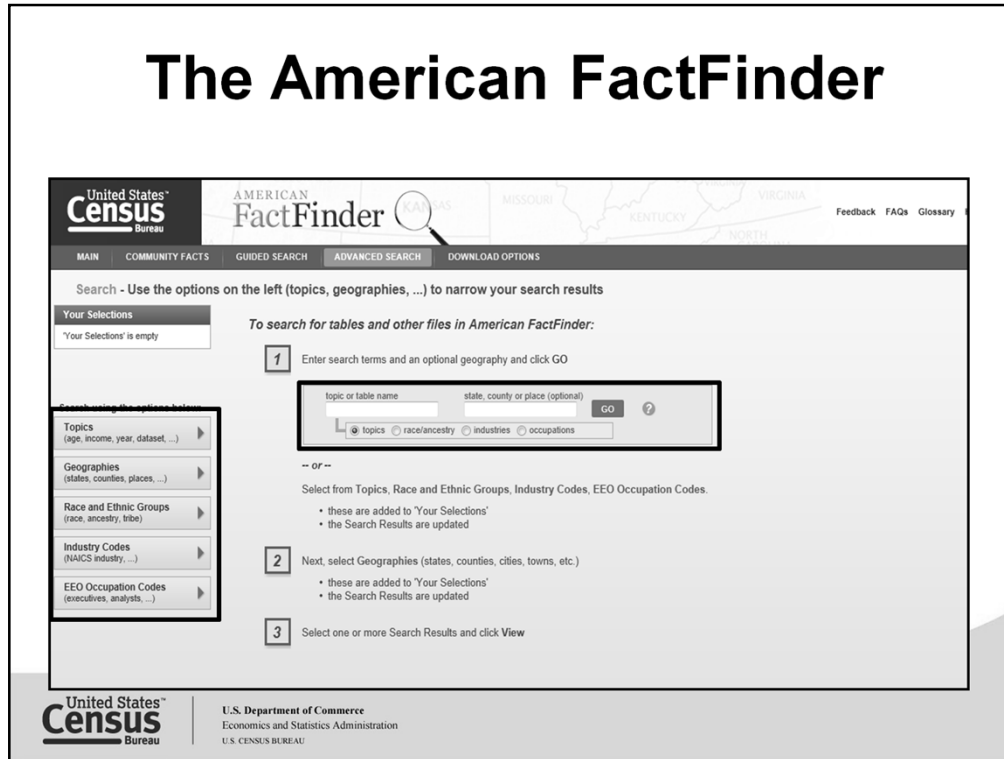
The American FactFinder

United States Census Bureau

AMERICAN FactFinder

KANSAS MISSOURI KENTUCKY VIRGINIA NORTH

Feedback FAQs Glossary

MAIN COMMUNITY FACTS GUIDED SEARCH ADVANCED SEARCH DOWNLOAD OPTIONS

Search - Use the options on the left (topics, geographies, ...) to narrow your search results

Your Selections

'Your Selections' is empty

Search using the options below:

Topics (age, income, year, dataset, ...)

Geographies (states, counties, places, ...)

Race and Ethnic Groups (race, ancestry, tribe)

Industry Codes (NAICS industry, ...)

EEO Occupation Codes (executives, analysts, ...)

To search for tables and other files in American FactFinder:

1 Enter search terms and an optional geography and click GO

topic or table name

state, county or place (optional)

GO

topics race/ancestry industries occupations

-- or --

Select from Topics, Race and Ethnic Groups, Industry Codes, EEO Occupation Codes.

• these are added to 'Your Selections'
• the Search Results are updated

2 Next, select Geographies (states, counties, cities, towns, etc.)

• these are added to 'Your Selections'
• the Search Results are updated

3 Select one or more Search Results and click View

United States Census Bureau

U.S. Department of Commerce
Economics and Statistics Administration
U.S. CENSUS BUREAU